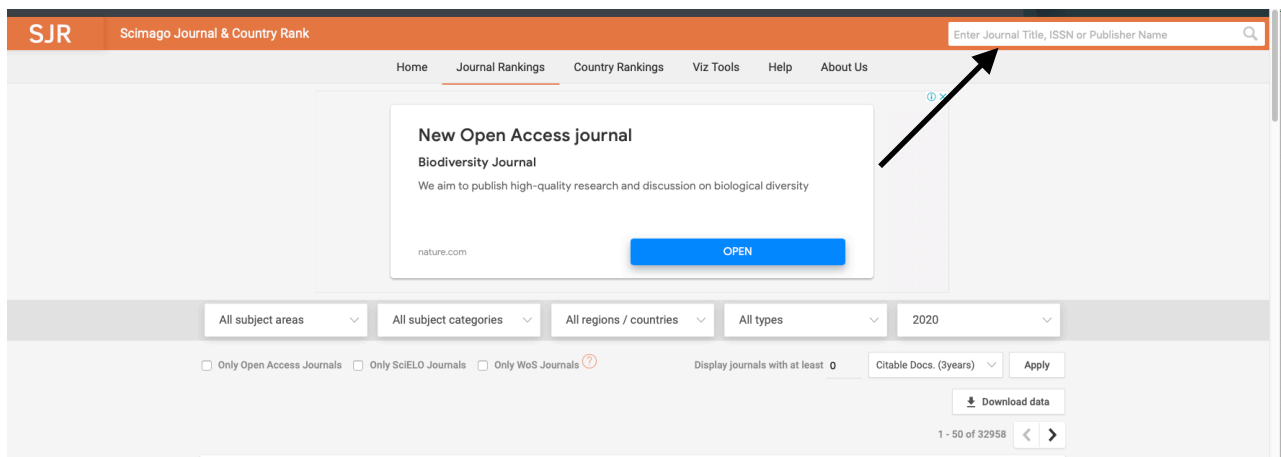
SJR Scimago Journal & Country Rank

Enter Journal Title, ISSN or Publisher Name

Home Journal Rankings Country Rankings Viz Tools Help About Us

New Open Access journal

Biodiversity Journal

We aim to publish high-quality research and discussion on biological diversity

nature.com

OPEN

All subject areas

All subject categories

All regions / countries

All types

2020

Only Open Access Journals

Only SciELO Journals

Only WoS Journals

Display journals with at least 0

Citable Docs. (3years)

Apply

Download data

1 - 50 of 32958